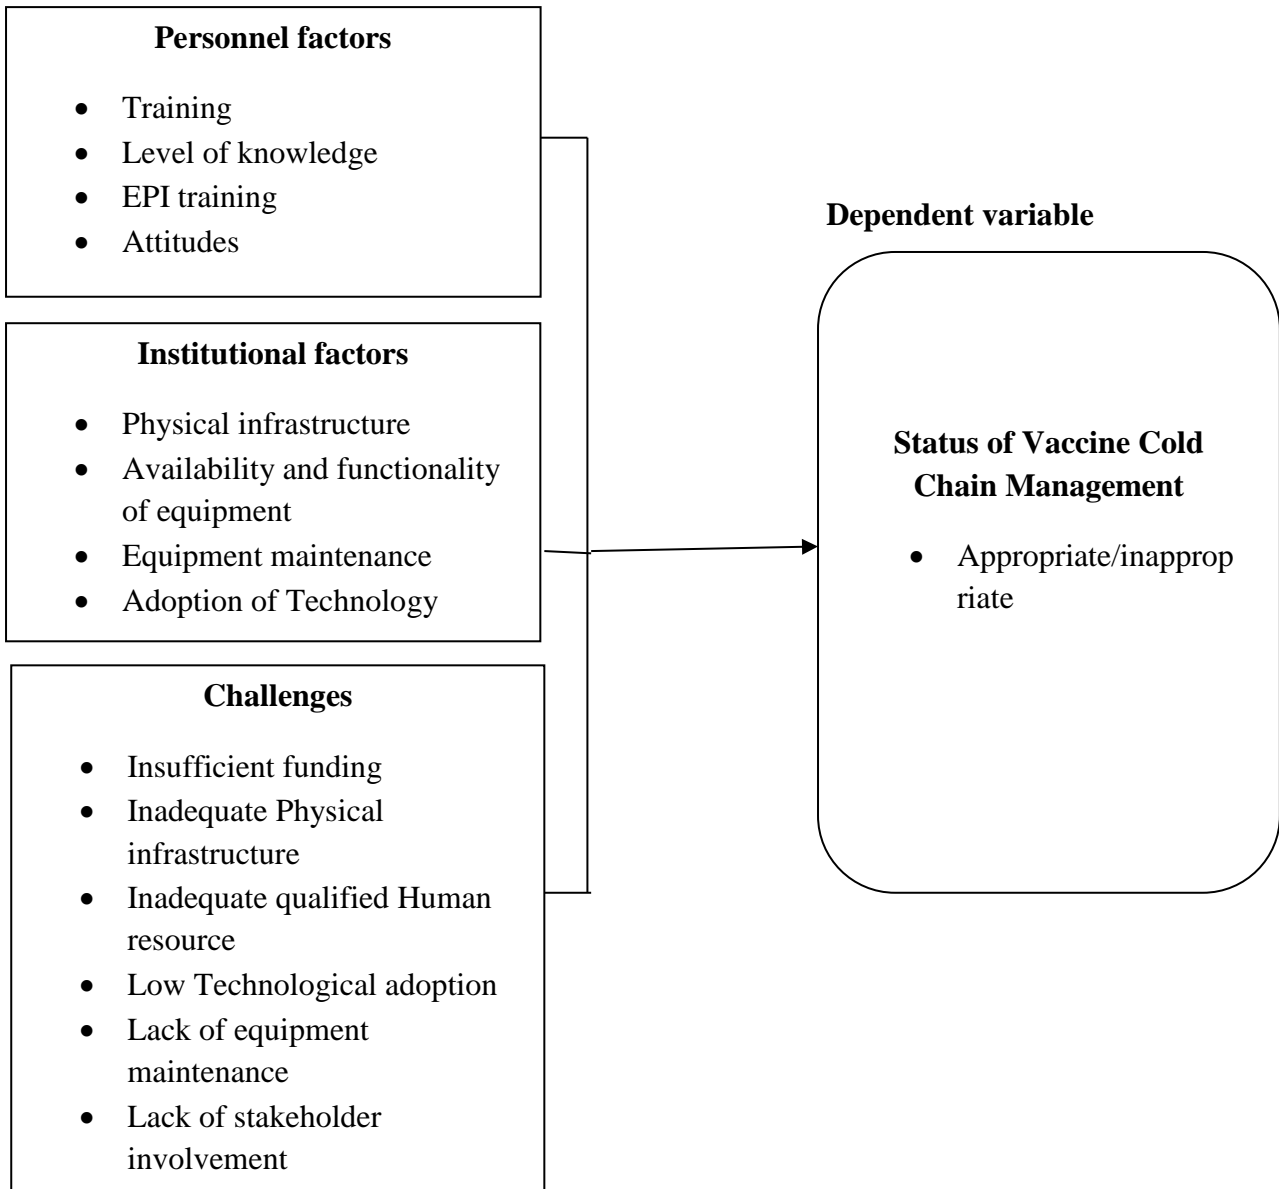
**Personnel factors**

- Training
- Level of knowledge
- EPI training
- Attitudes

**Institutional factors**

- Physical infrastructure
- Availability and functionality of equipment
- Equipment maintenance
- Adoption of Technology

**Challenges**

- Insufficient funding
- Inadequate Physical infrastructure
- Inadequate qualified Human resource
- Low Technological adoption
- Lack of equipment maintenance
- Lack of stakeholder involvement

**Dependent variable**

**Status of Vaccine Cold Chain Management**

- Appropriate/inappropriate